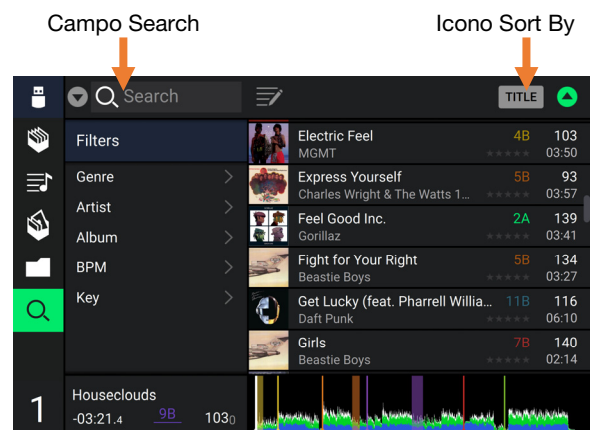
Campo Search

Icono Sort By

Search

TITLE

Filters

Genre

Artist

Album

BPM

Key

Electric Feel
MGMT
4B
103
03:50

Express Yourself
Charles Wright & The Watts 1...
5B
93
03:57

Feel Good Inc.
Gorillaz
2A
139
03:41

Fight for Your Right
Beastie Boys
5B
134
03:27

Get Lucky (feat. Pharrell Willia...
Daft Punk
11B
116
06:10

Girls
Beastie Boys
7B
140
02:14

1

Houseclouds
-03:21.4
9B
103.0